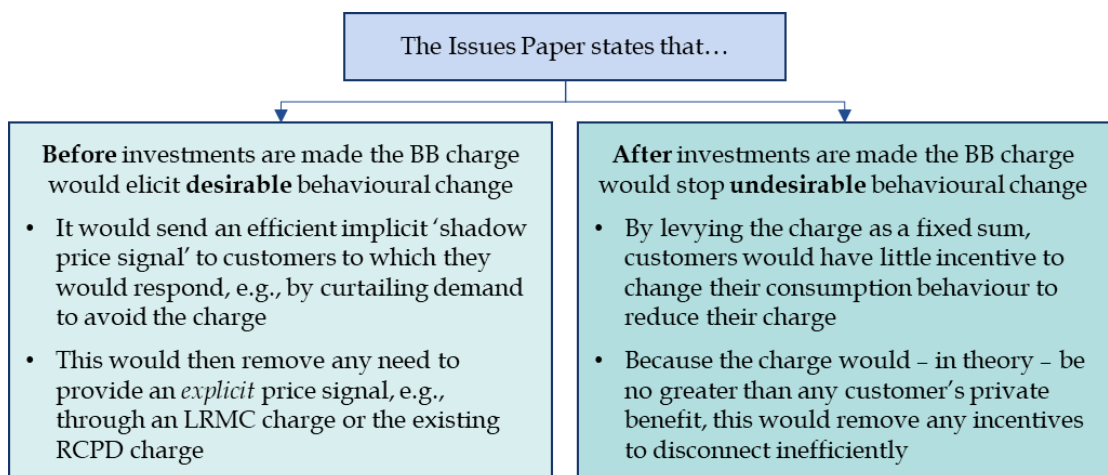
The Issues Paper states that…

**Before** investments are made the BB charge would elicit **desirable** behavioural change

- It would send an efficient implicit 'shadow price signal' to customers to which they would respond, e.g., by curtailing demand to avoid the charge
- This would then remove any need to provide an *explicit* price signal, e.g., through an LRMC charge or the existing RCPD charge

**After** investments are made the BB charge would stop **undesirable** behavioural change

- By levying the charge as a fixed sum, customers would have little incentive to change their consumption behaviour to reduce their charge
- Because the charge would – in theory – be no greater than any customer's private benefit, this would remove any incentives to disconnect inefficiently